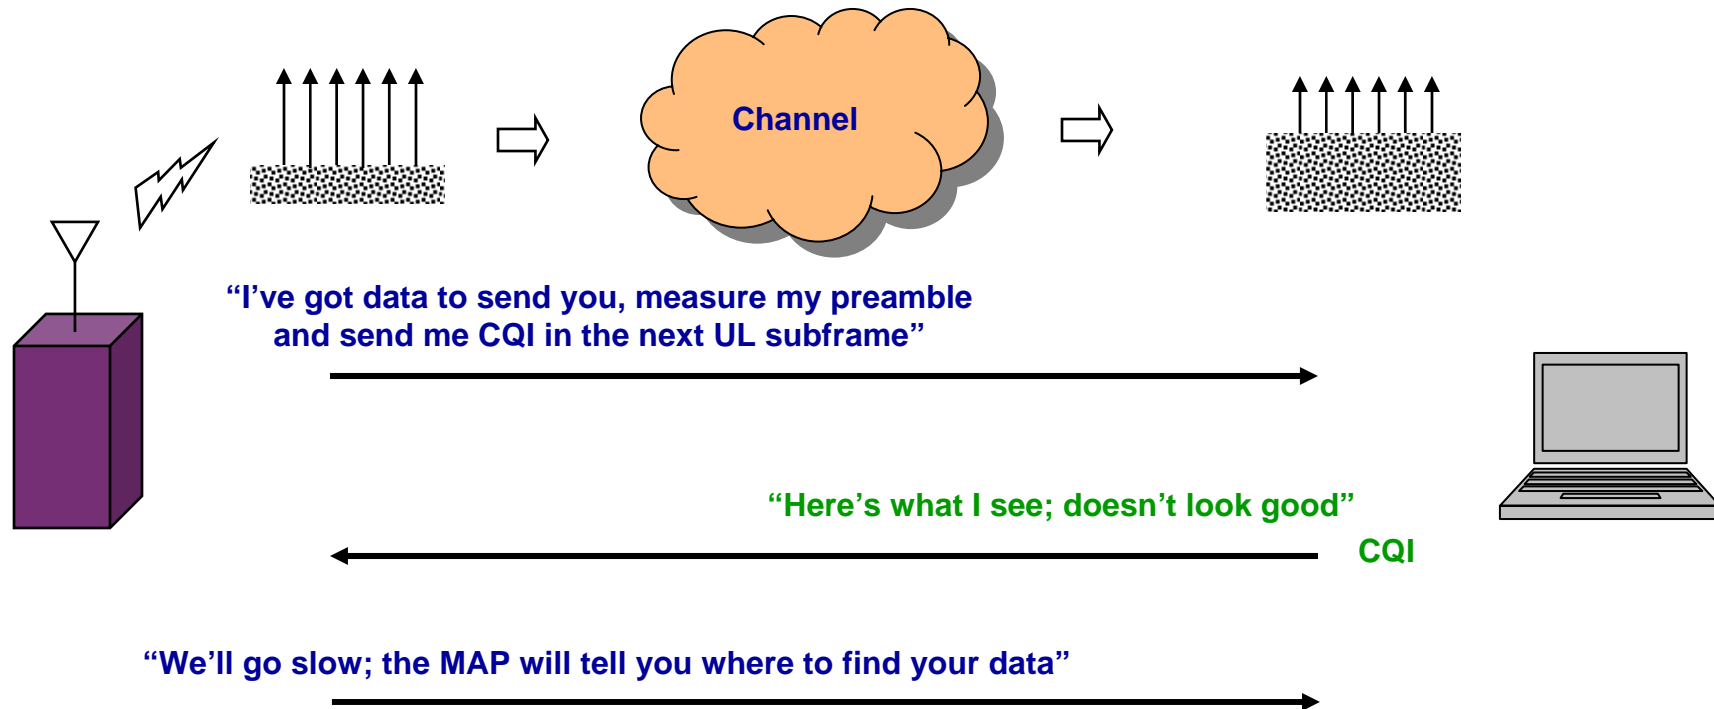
Channel

“I’ve got data to send you, measure my preamble and send me CQI in the next UL subframe”

“Here’s what I see; doesn’t look good”

CQI

“We’ll go slow; the MAP will tell you where to find your data”